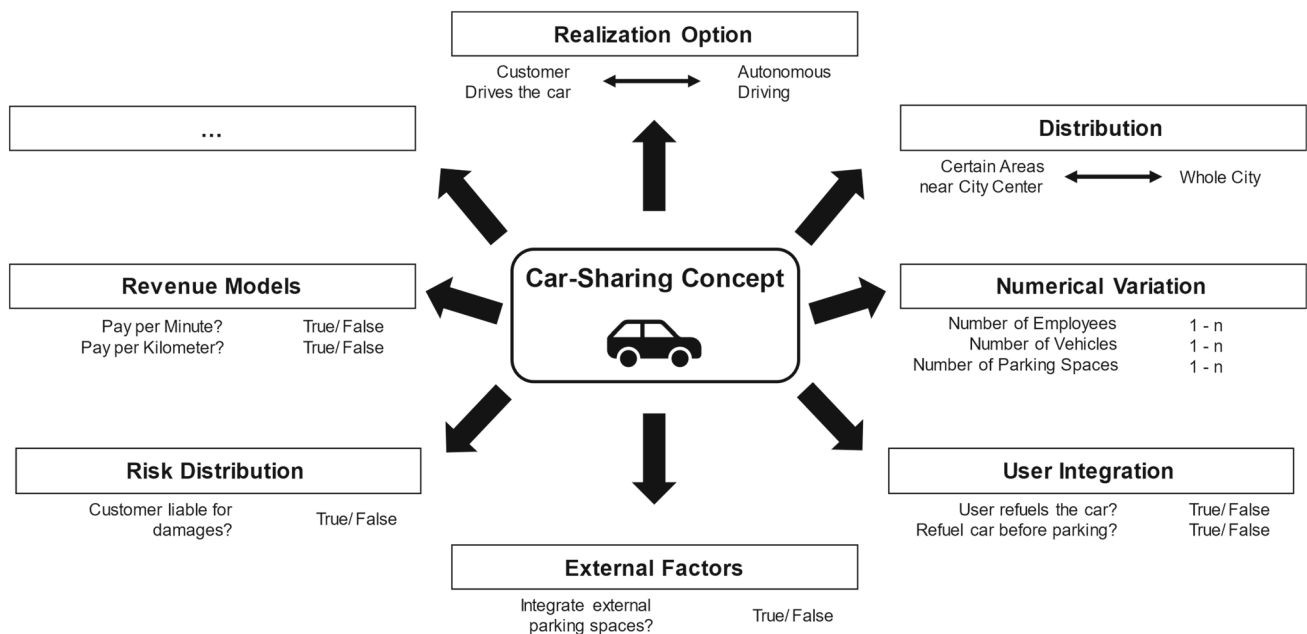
Realization Option

Customer Drives the car ⟷ Autonomous Driving

...

Distribution

Certain Areas near City Center ⟷ Whole City

Car-Sharing Concept

Revenue Models

Pay per Minute? True/ False
Pay per Kilometer? True/ False

Numerical Variation

Number of Employees 1 - n
Number of Vehicles 1 - n
Number of Parking Spaces 1 - n

Risk Distribution

Customer liable for damages? True/ False

User Integration

User refuels the car? True/ False
Refuel car before parking? True/ False

External Factors

Integrate external parking spaces? True/ False